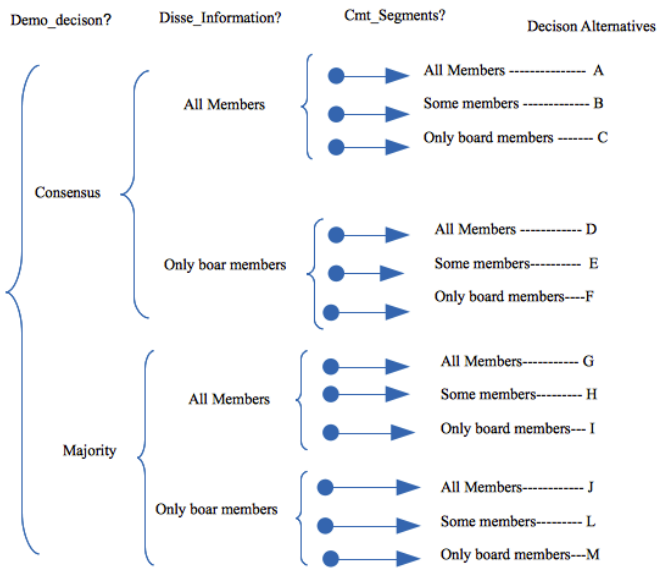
Demo_decison?

Disse_Information?

Cmt_Segments?

Decison Alternatives

Consensus

All Members

All Members --------------- A

Some members ------------- B

Only board members ------- C

Only boar members

All Members ------------ D

Some members---------- E

Only board members----F

Majority

All Members

All Members----------- G

Some members--------- H

Only board members--- I

Only boar members

All Members------------ J

Some members--------- L

Only board members---M